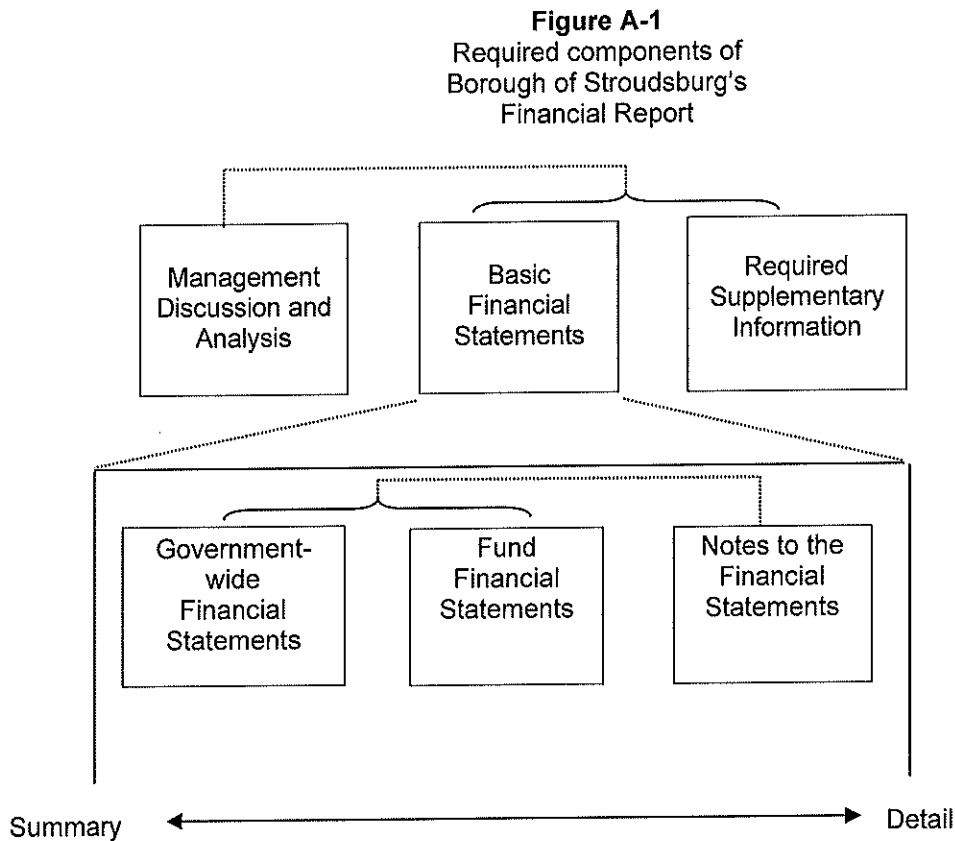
**Figure A-1**
Required components of Borough of Stroudsburg's Financial Report

Management Discussion and Analysis

Basic Financial Statements

Required Supplementary Information

Government-wide Financial Statements

Fund Financial Statements

Notes to the Financial Statements

Summary

Detail